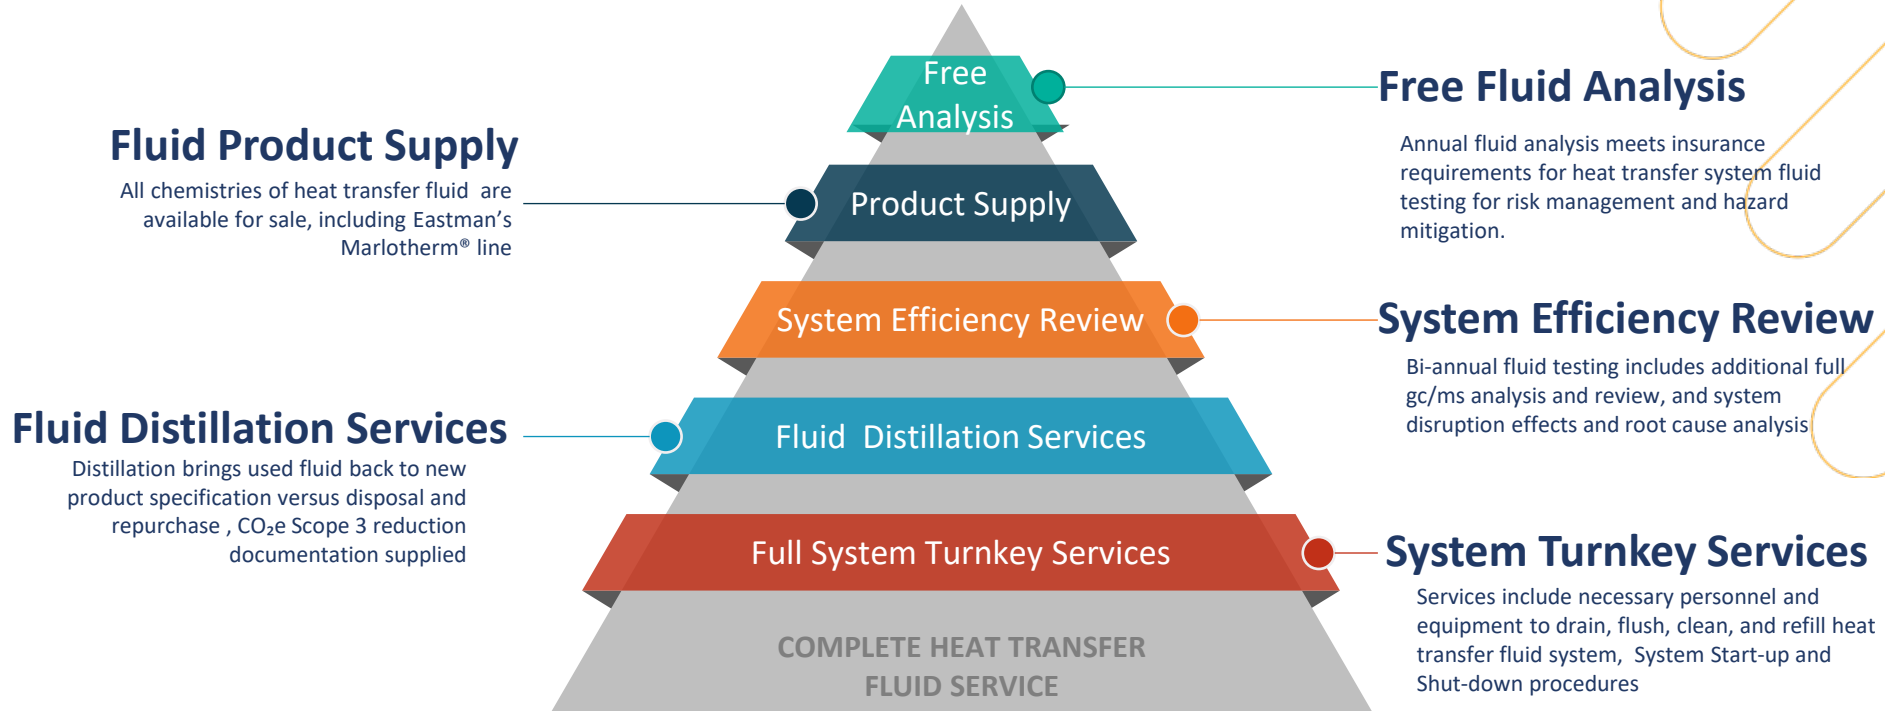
Free Analysis

Free Fluid Analysis

Annual fluid analysis meets insurance requirements for heat transfer system fluid testing for risk management and hazard mitigation.

Fluid Product Supply

All chemistries of heat transfer fluid are available for sale, including Eastman's Marlotherm® line

Product Supply

System Efficiency Review

System Efficiency Review

Bi-annual fluid testing includes additional full gc/ms analysis and review, and system disruption effects and root cause analysis

Fluid Distillation Services

Distillation brings used fluid back to new product specification versus disposal and repurchase , $CO_2$e Scope 3 reduction documentation supplied

Fluid Distillation Services

Full System Turnkey Services

System Turnkey Services

Services include necessary personnel and equipment to drain, flush, clean, and refill heat transfer fluid system, System Start-up and Shut-down procedures

COMPLETE HEAT TRANSFER FLUID SERVICE